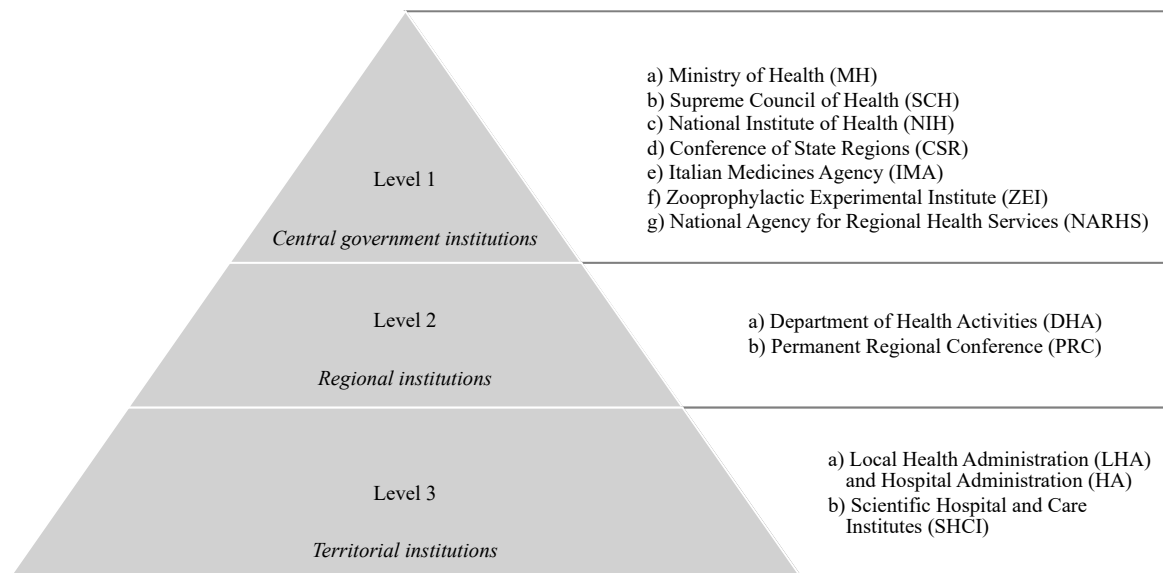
Level 1

Central government institutions

a) Ministry of Health (MH)
b) Supreme Council of Health (SCH)
c) National Institute of Health (NIH)
d) Conference of State Regions (CSR)
e) Italian Medicines Agency (IMA)
f) Zooprophylactic Experimental Institute (ZEI)
g) National Agency for Regional Health Services (NARHS)

Level 2

Regional institutions

a) Department of Health Activities (DHA)
b) Permanent Regional Conference (PRC)

Level 3

Territorial institutions

a) Local Health Administration (LHA) and Hospital Administration (HA)
b) Scientific Hospital and Care Institutes (SHCI)